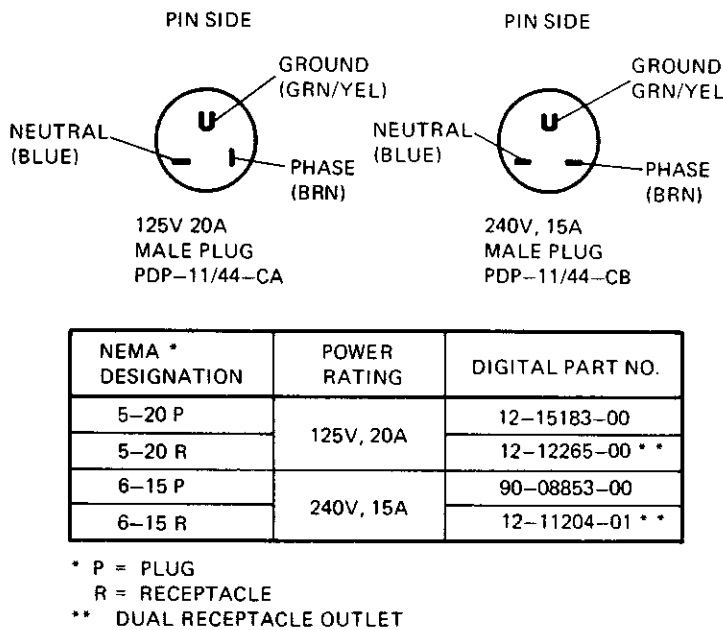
PIN SIDE

GROUND (GRN/YEL)

NEUTRAL (BLUE)

PHASE (BRN)

125V 20A
MALE PLUG
PDP–11/44–CA

PIN SIDE

GROUND GRN/YEL

NEUTRAL (BLUE)

PHASE (BRN)

240V, 15A
MALE PLUG
PDP–11/44–CB

| NEMA * DESIGNATION | POWER RATING | DIGITAL PART NO. |
|---|---|---|
| 5–20 P | 125V, 20A | 12–15183–00 |
| 5–20 R | | 12–12265–00 * * |
| 6–15 P | 240V, 15A | 90–08853–00 |
| 6–15 R | | 12–11204–01 * * |

* P = PLUG
R = RECEPTACLE
** DUAL RECEPTACLE OUTLET